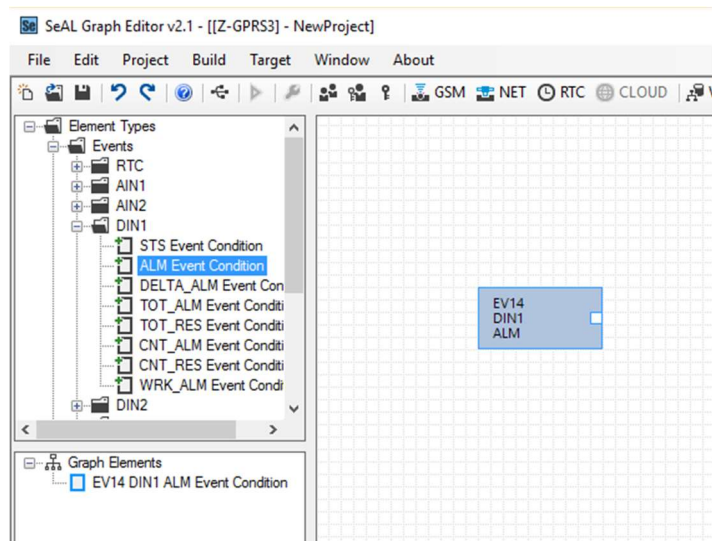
Se SeAL Graph Editor v2.1 - [[Z-GPRS3] - NewProject]

File Edit Project Build Target Window About

GSM NET RTC CLOUD

Element Types
Events
RTC
AIN1
AIN2
DIN1
STS Event Condition
ALM Event Condition
DELTA_ALM Event Con
TOT_ALM Event Conditi
TOT_RES Event Conditi
CNT_ALM Event Conditi
CNT_RES Event Conditi
WRK_ALM Event Condi
DIN2

EV14
DIN1
ALM

Graph Elements
EV14 DIN1 ALM Event Condition